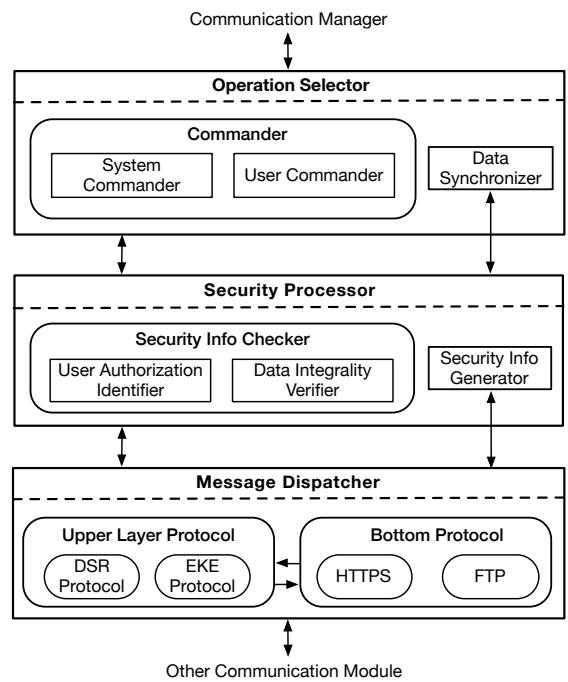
Communication Manager

Operation Selector

Commander

System Commander

User Commander

Data Synchronizer

Security Processor

Security Info Checker

User Authorization Identifier

Data Integrality Verifier

Security Info Generator

Message Dispatcher

Upper Layer Protocol

DSR Protocol

EKE Protocol

Bottom Protocol

HTTPS

FTP

Other Communication Module